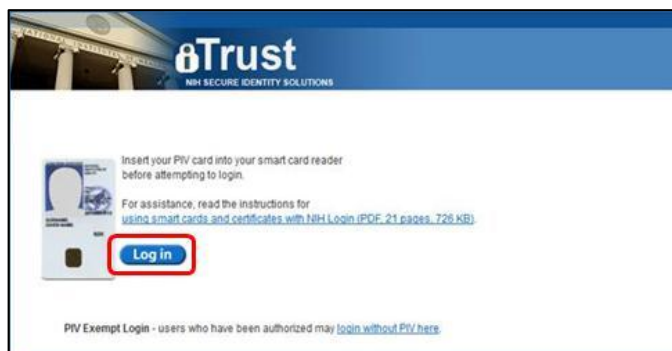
iTrust
NIH SECURE IDENTITY SOLUTIONS

Insert your PIV card into your smart card reader before attempting to login.

For assistance, read the instructions for using smart cards and certificates with NIH Login (PDF, 21 pages, 726 KB).

Log in

PIV Exempt Login - users who have been authorized may login without PIV here.